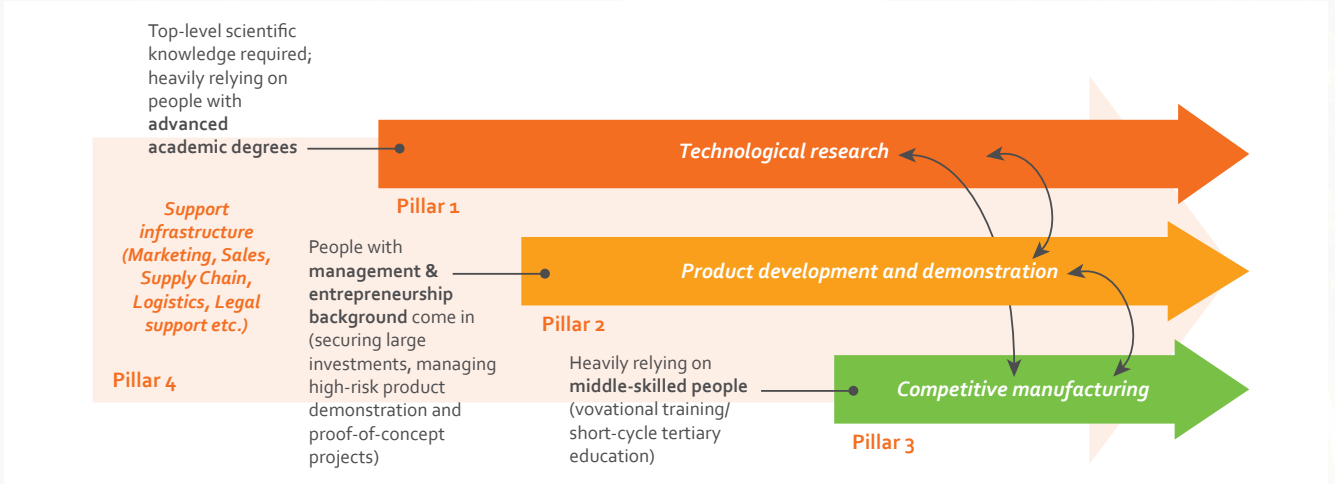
Top-level scientific knowledge required; heavily relying on people with **advanced academic degrees**

Technological research

Pillar 1

*Support infrastructure (Marketing, Sales, Supply Chain, Logistics, Legal support etc.)*

People with **management & entrepreneurship background** come in (securing large investments, managing high-risk product demonstration and proof-of-concept projects)

Product development and demonstration

Pillar 2

Pillar 4

Heavily relying on **middle-skilled people** (vovational training/ short-cycle tertiary education)

Competitive manufacturing

Pillar 3